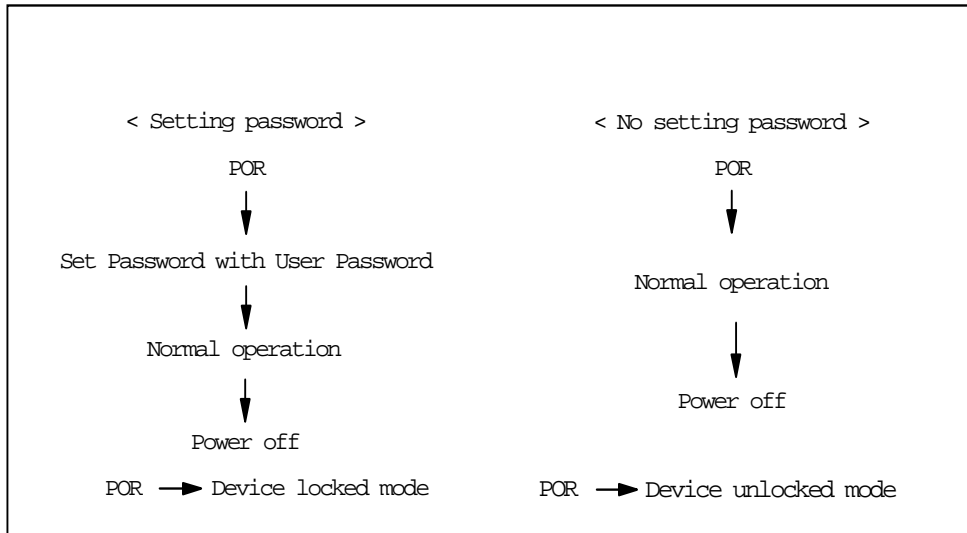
< Setting password >

POR

Set Password with User Password

Normal operation

Power off

POR → Device locked mode

< No setting password >

POR

Normal operation

Power off

POR → Device unlocked mode